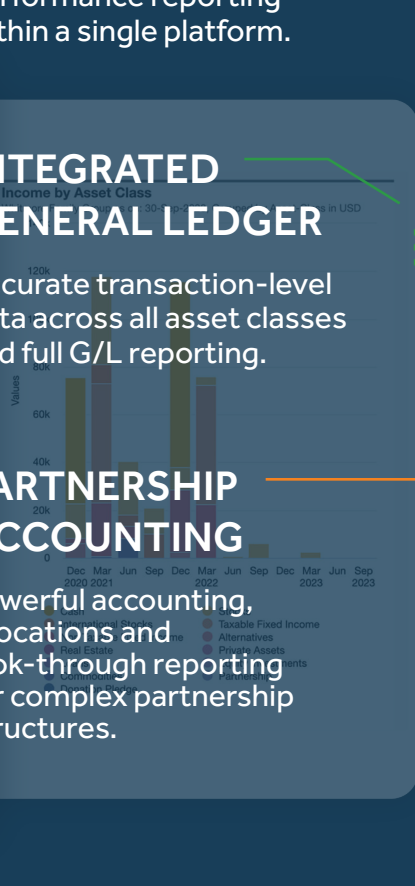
rformance reporting
thin a single platform.

ITEGRATED
ENERAL LEDGER

curate transaction-level ta across all asset classes d full G/L reporting.

ARTNERSHIP
CCOUNTING

werful accounting, ocations and ok-through reporting r complex partnership ructures.

Income by Asset Class

in USD

120k
80k
60k
40k
20k
0

Values

Dec 2020 Mar 2021 Jun Sep Dec Mar 2022 Jun Sep Dec Mar 2023 Jun Sep 2023

Cash
International Stocks
Real Estate
Commodities
Taxable Fixed Income
Alternatives
Private Assets